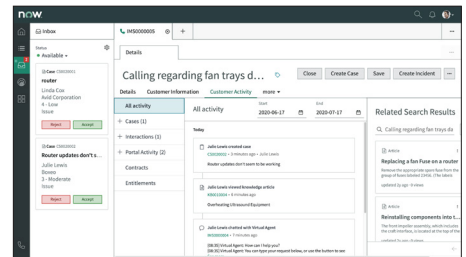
now.

Inbox

Status
• Available

Case CS0020011
router
Linda Cox
Avid Corporation
4 - Low
Issue
Reject Accept

Case CS0020012
Router updates don't s...
Julie Lewis
Boxeo
3 - Moderate
Issue
Reject Accept

IMS0000005 +

Details

Calling regarding fan trays d...
Close Create Case Save Create Incident ...

Details Customer Information Customer Activity more ▾

All activity
+ Cases (1)
+ Interactions (1)
+ Portal Activity (2)
Contracts
Entitlements

All activity
Start 2020-06-17
End 2020-07-17

Today

Julie Lewis created case
CS0020012 • 3 minutes ago • Julie Lewis
Router updates don't seem to be working

Julie Lewis viewed Knowledge article
KB0023004 • 4 minutes ago
Overheating Ultrasound Equipment

Julie Lewis chatted with Virtual Agent
IMS0000004 • 7 minutes ago
[08:35] Virtual Agent: How can I help you?
[08:35] Virtual Agent: You can type your request below, or use the button to see

Related Search Results
Calling regarding fan trays da

Article
Replacing a fan Fuse on a router
Remove the appropriate fuse from the group of fuses labeled CB48, the fuses
Updated by age • 9 views

Article
Reinstalling components into t...
The front impeller assembly, which includes the craft interface, is located at the top of the
Updated 3 ago • 9 views